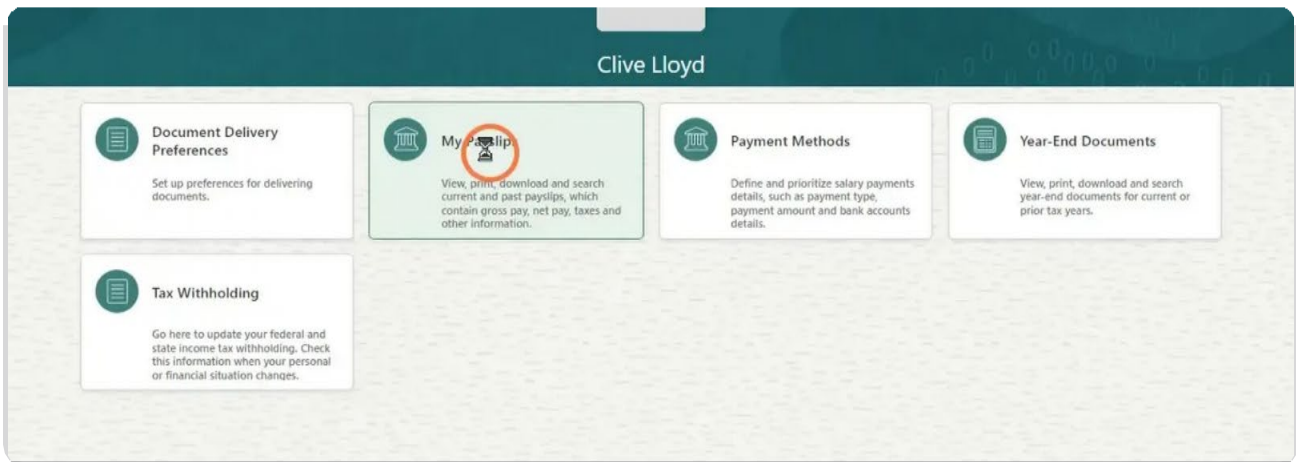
Clive Lloyd

Document Delivery Preferences

Set up preferences for delivering documents.

My Payslips

View, print, download and search current and past payslips, which contain gross pay, net pay, taxes and other information.

Payment Methods

Define and prioritize salary payments details, such as payment type, payment amount and bank accounts details.

Year-End Documents

View, print, download and search year-end documents for current or prior tax years.

Tax Withholding

Go here to update your federal and state income tax withholding. Check this information when your personal or financial situation changes.